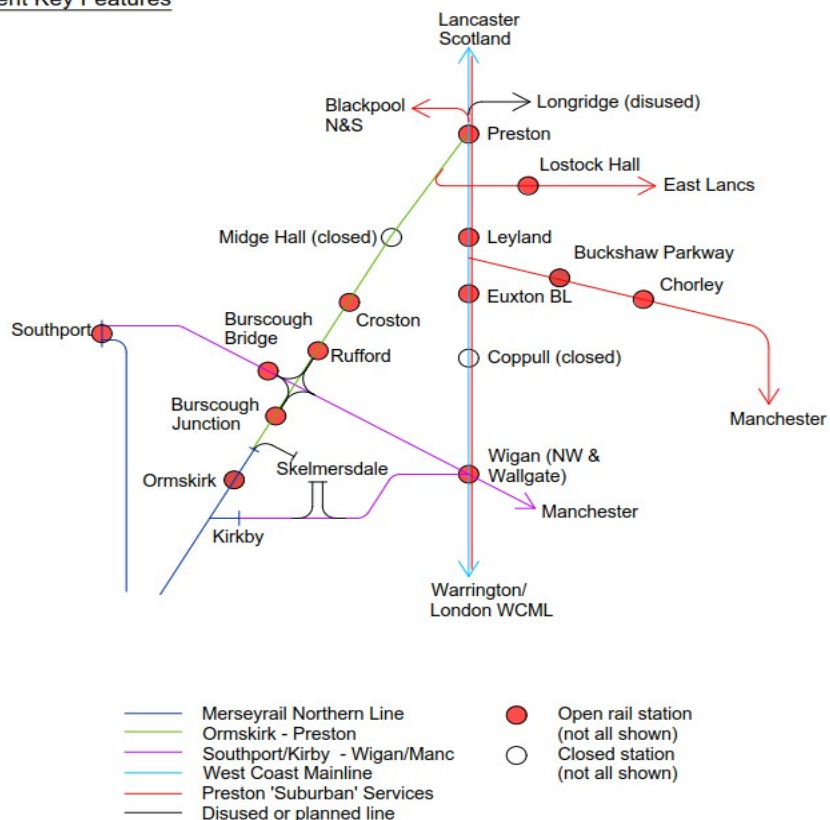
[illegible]ent Key Features

Lancaster
Scotland

Blackpool
N&S

Longridge (disused)

Preston

Lostock Hall

East Lancs

Midge Hall (closed)

Leyland

Buckshaw Parkway

Chorley

Euxton BL

Croston

Southport

Burscough
Bridge

Rufford

Coppull (closed)

Manchester

Burscough
Junction

Skelmersdale

Wigan (NW &
Wallgate)

Ormskirk

Manchester

Kirkby

Warrington/
London WCML

Merseyrail Northern Line
Ormskirk - Preston
Southport/Kirby - Wigan/Manc
West Coast Mainline
Preston 'Suburban' Services
Disused or planned line

Open rail station
(not all shown)
Closed station
(not all shown)